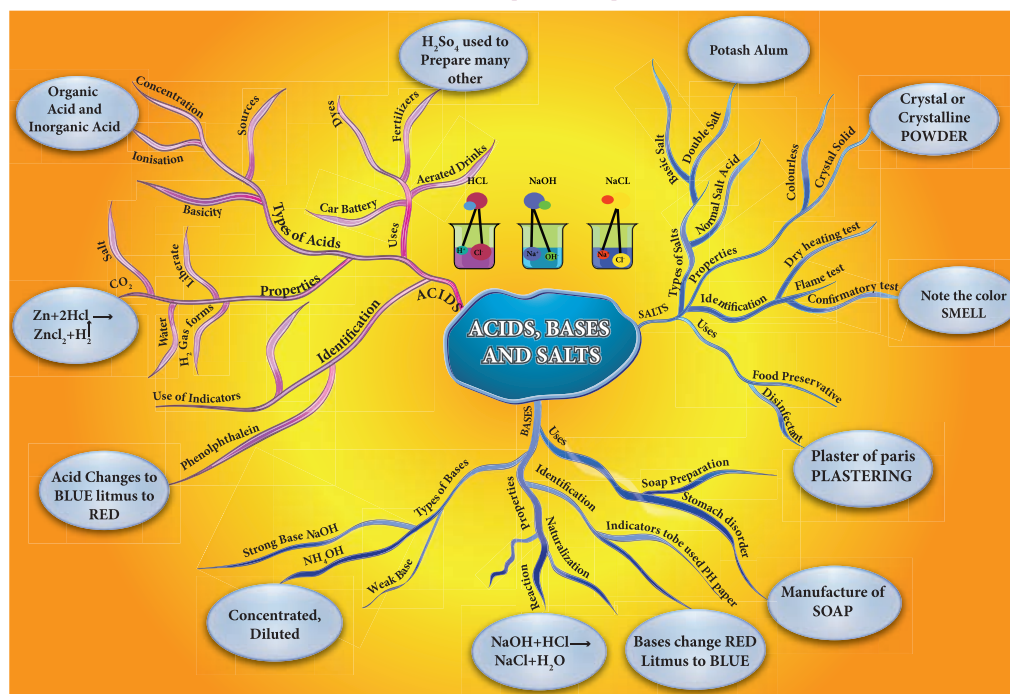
ACIDS, BASES AND SALTS

ACIDS

Types of Acids

Organic Acid and Inorganic Acid

Concentration

Sources

Ionisation

Basicity

Uses

Dyes

Fertilizers

$H_2So_4$ used to Prepare many other

Aerated Drinks

Car Battery

Properties

Salt

$CO_2$

Liberate

Water

$H_2$ Gas forms

$Zn+2Hcl \longrightarrow Zncl_2+H_2\uparrow$

Identification

Use of Indicators

Phenolphthalein

Acid Changes to BLUE litmus to RED

HCL

NaOH

NaCL

H

Cl

$Na^+$

OH

Na

Cl

SALTS

Types of Salts

Basic Salt

Double Salt

Potash Alum

Normal Salt Acid

Properties

Colourless

Crystal Solid

Crystal or Crystalline POWDER

Identification

Dry heating test

Flame test

Confirmatory test

Note the color SMELL

Uses

Food Preservative

Disinfectant

Plaster of paris PLASTERING

BASES

Uses

Soap Preparation

Stomach disorder

Manufacture of SOAP

Identification

Indicators tobe used PH paper

Bases change RED Litmus to BLUE

Properties

Naturalization

Reaction

$NaOH+HCl \longrightarrow NaCl+H_2O$

Types of Bases

Strong Base NaOH

$NH_4OH$

Weak Base

Concentrated, Diluted